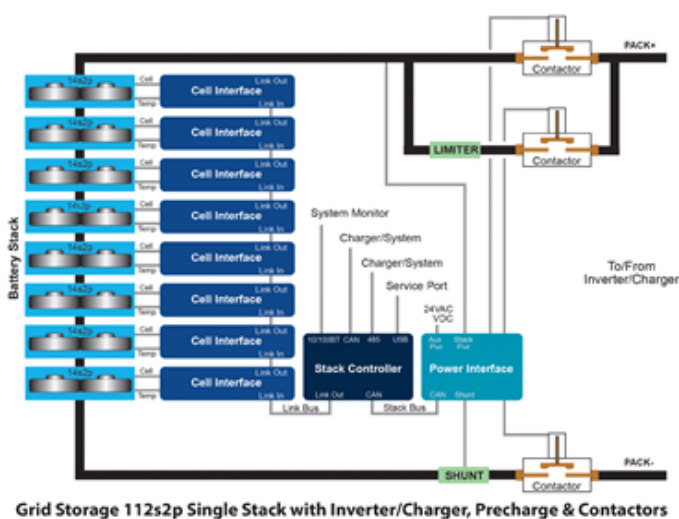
PACK+

Contactor

LIMITER

Contactor

14s2p
Cell
Temp
Cell Interface
Link Out
Link In

14s2p
Cell
Temp
Cell Interface
Link Out
Link In

14s2p
Cell
Temp
Cell Interface
Link Out
Link In

14s2p
Cell
Temp
Cell Interface
Link Out
Link In

14s2p
Cell
Temp
Cell Interface
Link Out
Link In

14s2p
Cell
Temp
Cell Interface
Link Out
Link In

14s2p
Cell
Temp
Cell Interface
Link Out
Link In

14s2p
Cell
Temp
Cell Interface
Link Out
Link In

Battery Stack

System Monitor

Charger/System

Charger/System

Service Port

24VAC
VDC

To/From
Inverter/Charger

10/100BT CAN 485 USB
Stack Controller
Link Out CAN

Aux Pwr
Stack Pwr
Power Interface
CAN Shunt

Link Bus

Stack Bus

SHUNT

PACK-

Contactor

Grid Storage 112s2p Single Stack with Inverter/Charger, Precharge & Contactors